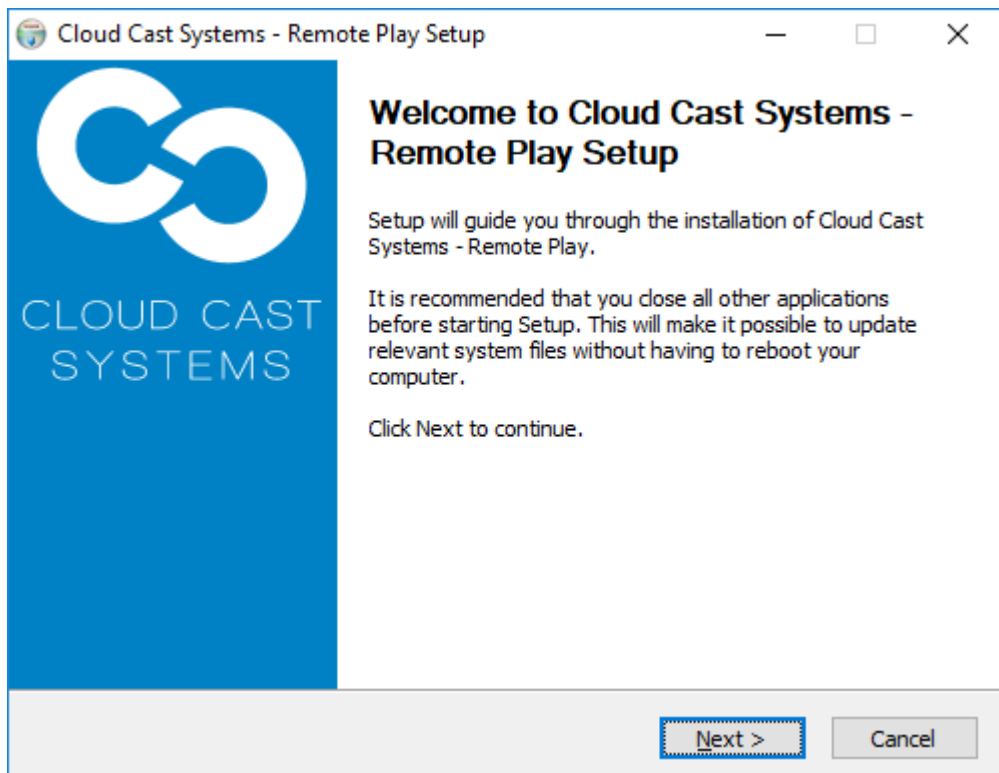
Cloud Cast Systems - Remote Play Setup

CLOUD CAST SYSTEMS

Welcome to Cloud Cast Systems - Remote Play Setup

Setup will guide you through the installation of Cloud Cast Systems - Remote Play.

It is recommended that you close all other applications before starting Setup. This will make it possible to update relevant system files without having to reboot your computer.

Click Next to continue.

Next >

Cancel